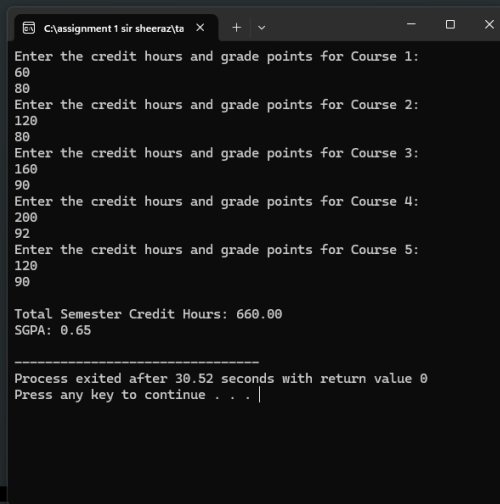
C:\assignment 1 sir sheeraz\ta

Enter the credit hours and grade points for Course 1:
60
80
Enter the credit hours and grade points for Course 2:
120
80
Enter the credit hours and grade points for Course 3:
160
90
Enter the credit hours and grade points for Course 4:
200
92
Enter the credit hours and grade points for Course 5:
120
90

Total Semester Credit Hours: 660.00
SGPA: 0.65

--------------------------------
Process exited after 30.52 seconds with return value 0
Press any key to continue . . .